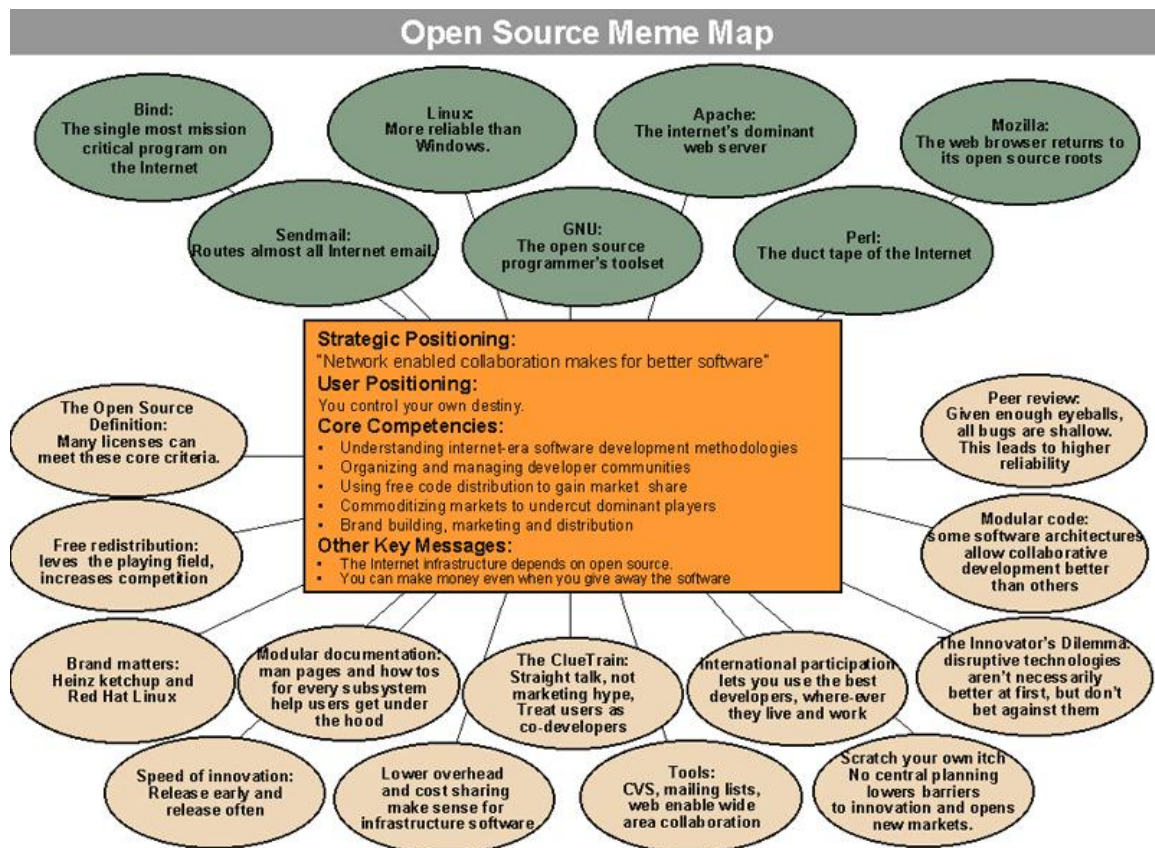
Open Source Meme Map

Bind: The single most mission critical program on the Internet

Linux: More reliable than Windows.

Apache: The internet's dominant web server

Mozilla: The web browser returns to its open source roots

Sendmail: Routes almost all Internet email.

GNU: The open source programmer's toolset

Perl: The duct tape of the Internet

Strategic Positioning:
"Network enabled collaboration makes for better software"
User Positioning:
You control your own destiny.
Core Competencies:
• Understanding internet-era software development methodologies
• Organizing and managing developer communities
• Using free code distribution to gain market share
• Commoditizing markets to undercut dominant players
• Brand building, marketing and distribution
Other Key Messages:
• The Internet infrastructure depends on open source.
• You can make money even when you give away the software

The Open Source Definition: Many licenses can meet these core criteria.

Peer review: Given enough eyeballs, all bugs are shallow. This leads to higher reliability

Free redistribution: leves the playing field, increases competition

Modular code: some software architectures allow collaborative development better than others

Brand matters: Heinz ketchup and Red Hat Linux

Modular documentation: man pages and how tos for every subsystem help users get under the hood

The ClueTrain: Straight talk, not marketing hype, Treat users as co-developers

International participation lets you use the best developers, where-ever they live and work

The Innovator's Dilemma: disruptive technologies aren't necessarily better at first, but don't bet against them

Speed of innovation: Release early and release often

Lower overhead and cost sharing make sense for infrastructure software

Tools: CVS, mailing lists, web enable wide area collaboration

Scratch your own itch No central planning lowers barriers to innovation and opens new markets.